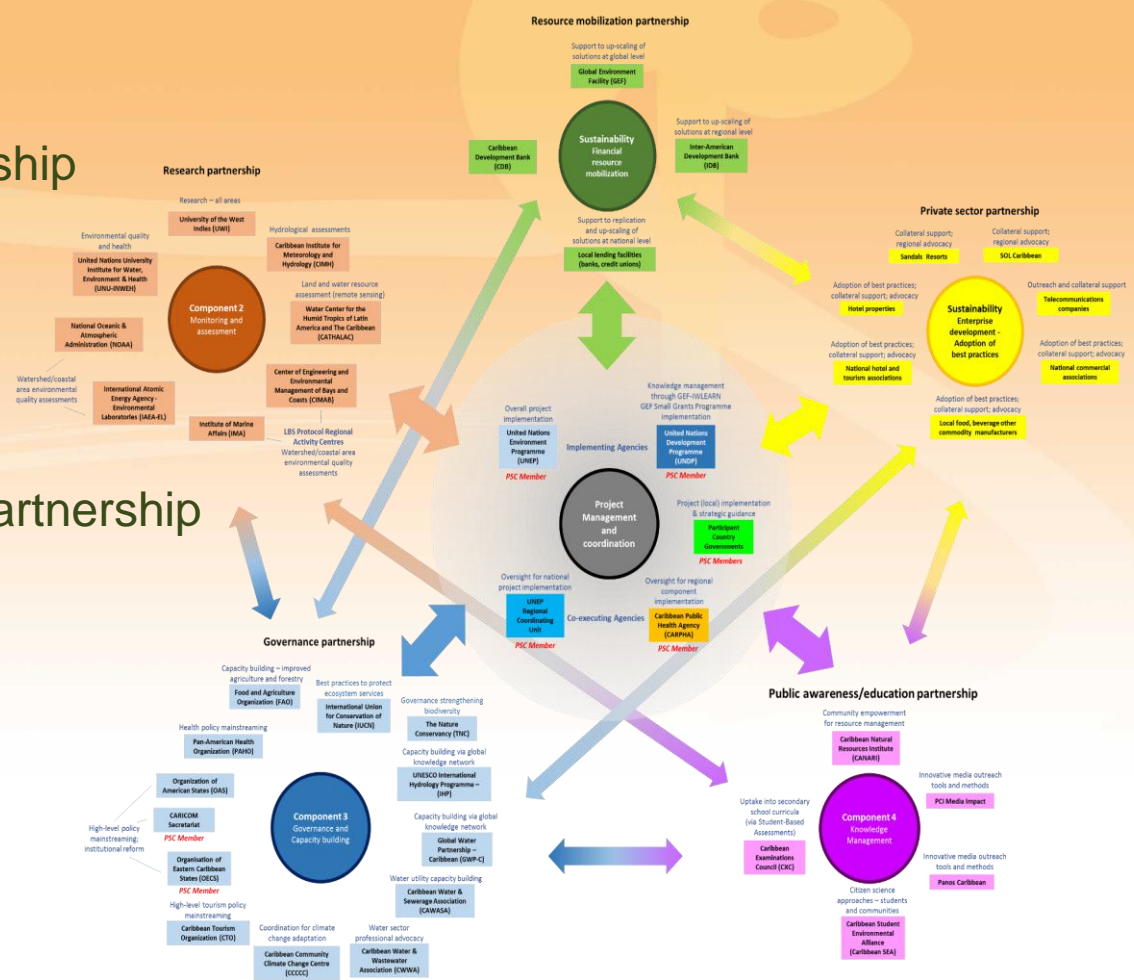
ship

artnership

Resource mobilization partnership

Support to up-scaling of solutions at global level

Global Environment Facility (GEF)

Caribbean Development Bank (CDB)

Sustainability
Financial resource mobilization

Support to up-scaling of solutions at regional level

Inter-American Development Bank (IDB)

Support to replication and up-scaling of solutions at national level

Local lending facilities (banks, credit unions)

Research partnership

Research – all areas

University of the West Indies (UWI)

Environmental quality and health

United Nations University Institute for Water, Environment & Health (UNU-INWEH)

Hydrological assessments

Caribbean Institute for Meteorology and Hydrology (CIMH)

Component 2
Monitoring and assessment

Land and water resource assessment (remote sensing)

Water Center for the Humid Tropics of Latin America and The Caribbean (CATHALAC)

National Oceanic & Atmospheric Administration (NOAA)

Watershed/coastal area environmental quality assessments

International Atomic Energy Agency - Environmental Laboratories (IAEA-EL)

Center of Engineering and Environmental Management of Bays and Coasts (CIMAB)

Institute of Marine Affairs (IMA)

LBS Protocol Regional Activity Centres
Watershed/coastal area environmental quality assessments

Private sector partnership

Collateral support; regional advocacy

Sandals Resorts

Collateral support; regional advocacy

SOL Caribbean

Adoption of best practices; collateral support; advocacy

Hotel properties

Outreach and collateral support

Telecommunications companies

Sustainability
Enterprise development - Adoption of best practices

Adoption of best practices; collateral support; advocacy

National hotel and tourism associations

Adoption of best practices; collateral support; advocacy

National commercial associations

Adoption of best practices; collateral support; advocacy

Local food, beverage other commodity manufacturers

Overall project implementation

United Nations Environment Programme (UNEP)

PSC Member

Implementing Agencies

Knowledge management through GEF-IWLEARN
GEF Small Grants Programme implementation

United Nations Development Programme (UNDP)

PSC Member

Project Management and coordination

Project (local) implementation & strategic guidance

Participant Country Governments

PSC Members

Oversight for national project implementation

UNEP Regional Coordinating Unit

PSC Member

Co-executing Agencies

Oversight for regional component implementation

Caribbean Public Health Agency (CARPHA)

PSC Member

Governance partnership

Capacity building – improved agriculture and forestry

Food and Agriculture Organization (FAO)

Best practices to protect ecosystem services

International Union for Conservation of Nature (IUCN)

Governance strengthening biodiversity

The Nature Conservancy (TNC)

Health policy mainstreaming

Pan-American Health Organization (PAHO)

Capacity building via global knowledge network

UNESCO International Hydrology Programme – (IHP)

Organization of American States (OAS)

CARICOM Secretariat

PSC Member

High-level policy mainstreaming; institutional reform

Component 3
Governance and Capacity building

Capacity building via global knowledge network

Global Water Partnership – Caribbean (GWP-C)

Organisation of Eastern Caribbean States (OECS)

PSC Member

Water utility capacity building

Caribbean Water & Sewerage Association (CAWASA)

High-level tourism policy mainstreaming

Caribbean Tourism Organization (CTO)

Coordination for climate change adaptation

Caribbean Community Climate Change Centre (CCCCC)

Water sector professional advocacy

Caribbean Water & Wastewater Association (CWWA)

Public awareness/education partnership

Community empowerment for resource management

Caribbean Natural Resources Institute (CANARI)

Innovative media outreach tools and methods

PCI Media Impact

Uptake into secondary school curricula (via Student-Based Assessments)

Caribbean Examinations Council (CXC)

Component 4
Knowledge Management

Innovative media outreach tools and methods

Panos Caribbean

Citizen science approaches – students and communities

Caribbean Student Environmental Alliance (Caribbean SEA)